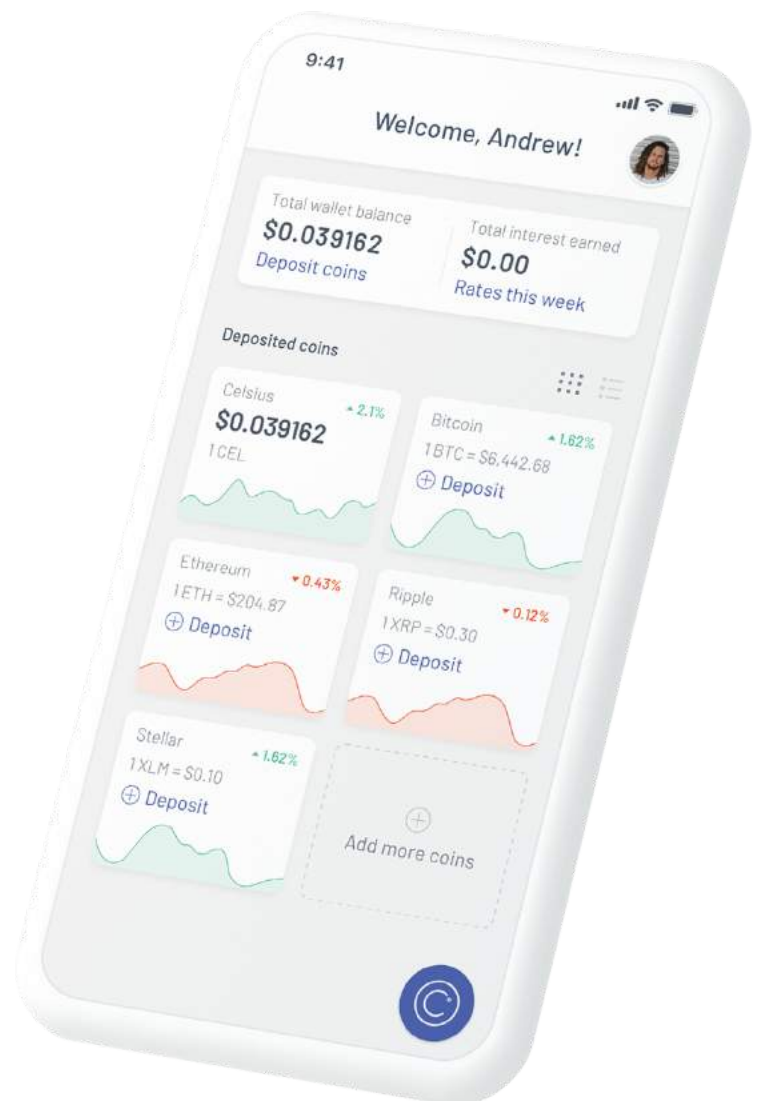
9:41

Welcome, Andrew!

Total wallet balance
$0.039162
Deposit coins

Total interest earned
$0.00
Rates this week

Deposited coins

Celsius
▲ 2.1%
$0.039162
1 CEL

Bitcoin
▲ 1.62%
1 BTC = $6,442.68
⊕ Deposit

Ethereum
▼ 0.43%
1 ETH = $204.87
⊕ Deposit

Ripple
▼ 0.12%
1 XRP = $0.30
⊕ Deposit

Stellar
▲ 1.62%
1 XLM = $0.10
⊕ Deposit

Add more coins